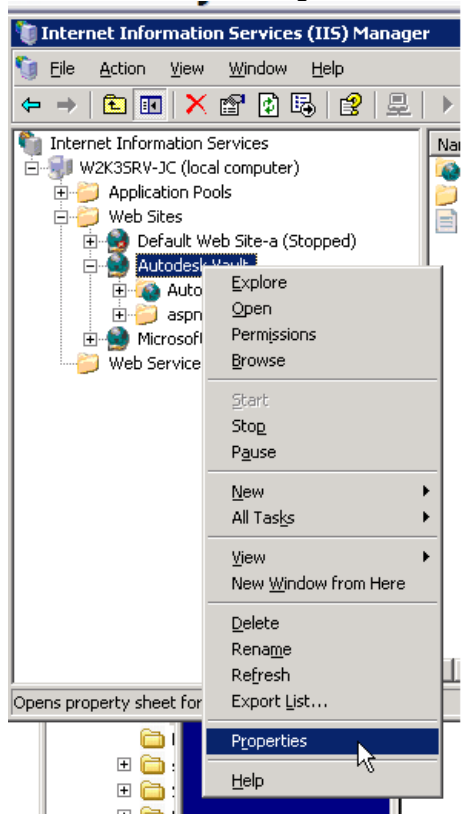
Internet Information Services (IIS) Manager

File Action View Window Help

Internet Information Services
W2K3SRV-JC (local computer)
Application Pools
Web Sites
Default Web Site-a (Stopped)
Autodesk Vault
Auto
aspn
Microsof
Web Service

Nar

Explore
Open
Permissions
Browse

Start
Stop
Pause

New
All Tasks

View
New Window from Here

Delete
Rename
Refresh
Export List...

Properties

Help

Opens property sheet for